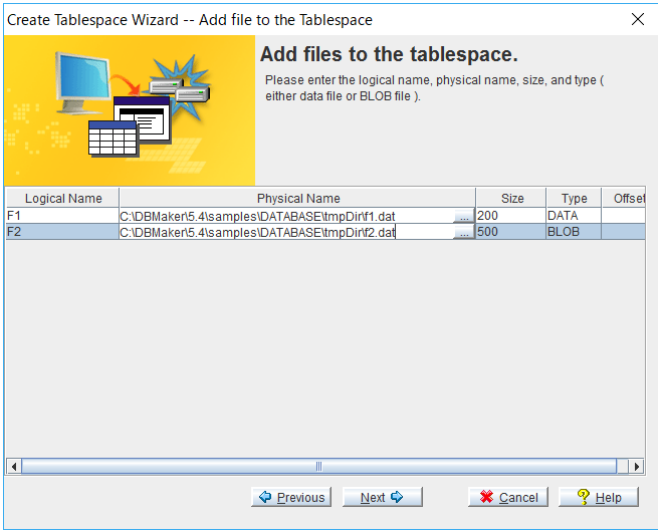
Create Tablespace Wizard -- Add file to the Tablespace

Add files to the tablespace.

Please enter the logical name, physical name, size, and type ( either data file or BLOB file ).

| Logical Name | Physical Name | Size | Type | Offset |
|---|---|---|---|---|
| F1 | C:\DBMaker\5.4\samples\DATABASE\tmpDir\f1.dat ... | 200 | DATA | |
| F2 | C:\DBMaker\5.4\samples\DATABASE\tmpDir\f2.dat ... | 500 | BLOB | |

Previous Next Cancel Help